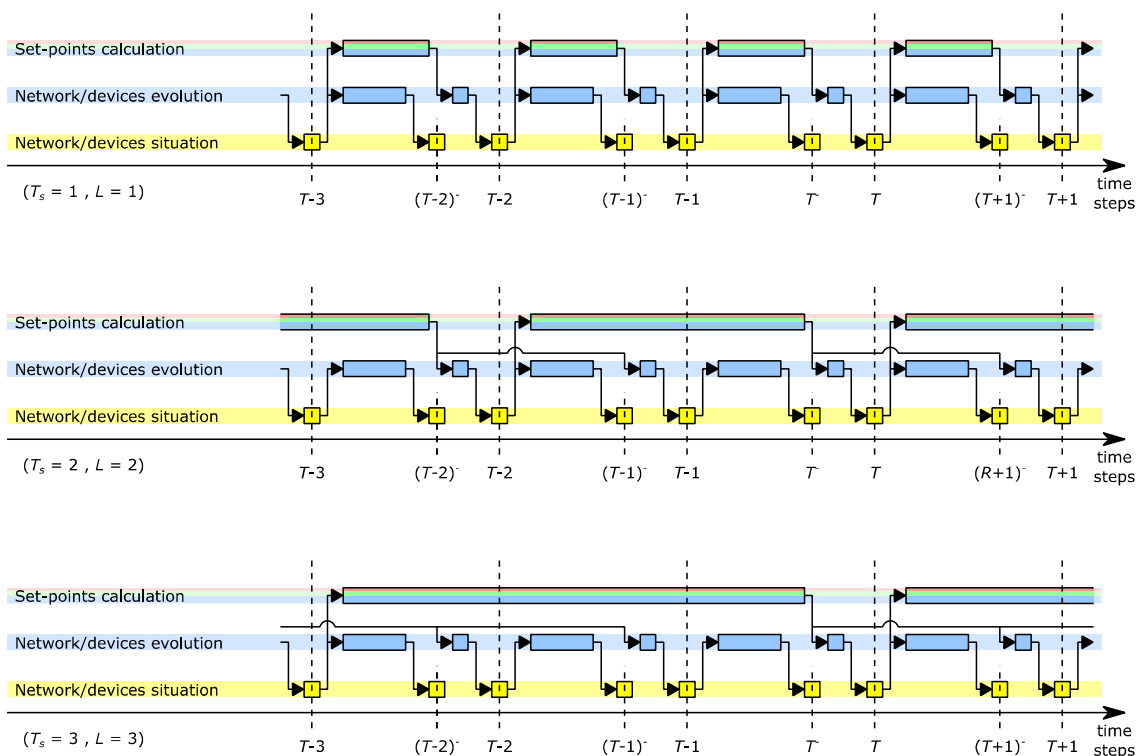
Set-points calculation
Network/devices evolution
Network/devices situation
$(T_s = 1 , L = 1)$
$T$-3 $(T$-2$)^-$ $T$-2 $(T$-1$)^-$ $T$-1 $T^-$ $T$ $(T$+1$)^-$ $T$+1
time steps

Set-points calculation
Network/devices evolution
Network/devices situation
$(T_s = 2 , L = 2)$
$T$-3 $(T$-2$)^-$ $T$-2 $(T$-1$)^-$ $T$-1 $T^-$ $T$ $(R$+1$)^-$ $T$+1
time steps

Set-points calculation
Network/devices evolution
Network/devices situation
$(T_s = 3 , L = 3)$
$T$-3 $(T$-2$)^-$ $T$-2 $(T$-1$)^-$ $T$-1 $T^-$ $T$ $(T$+1$)^-$ $T$+1
time steps